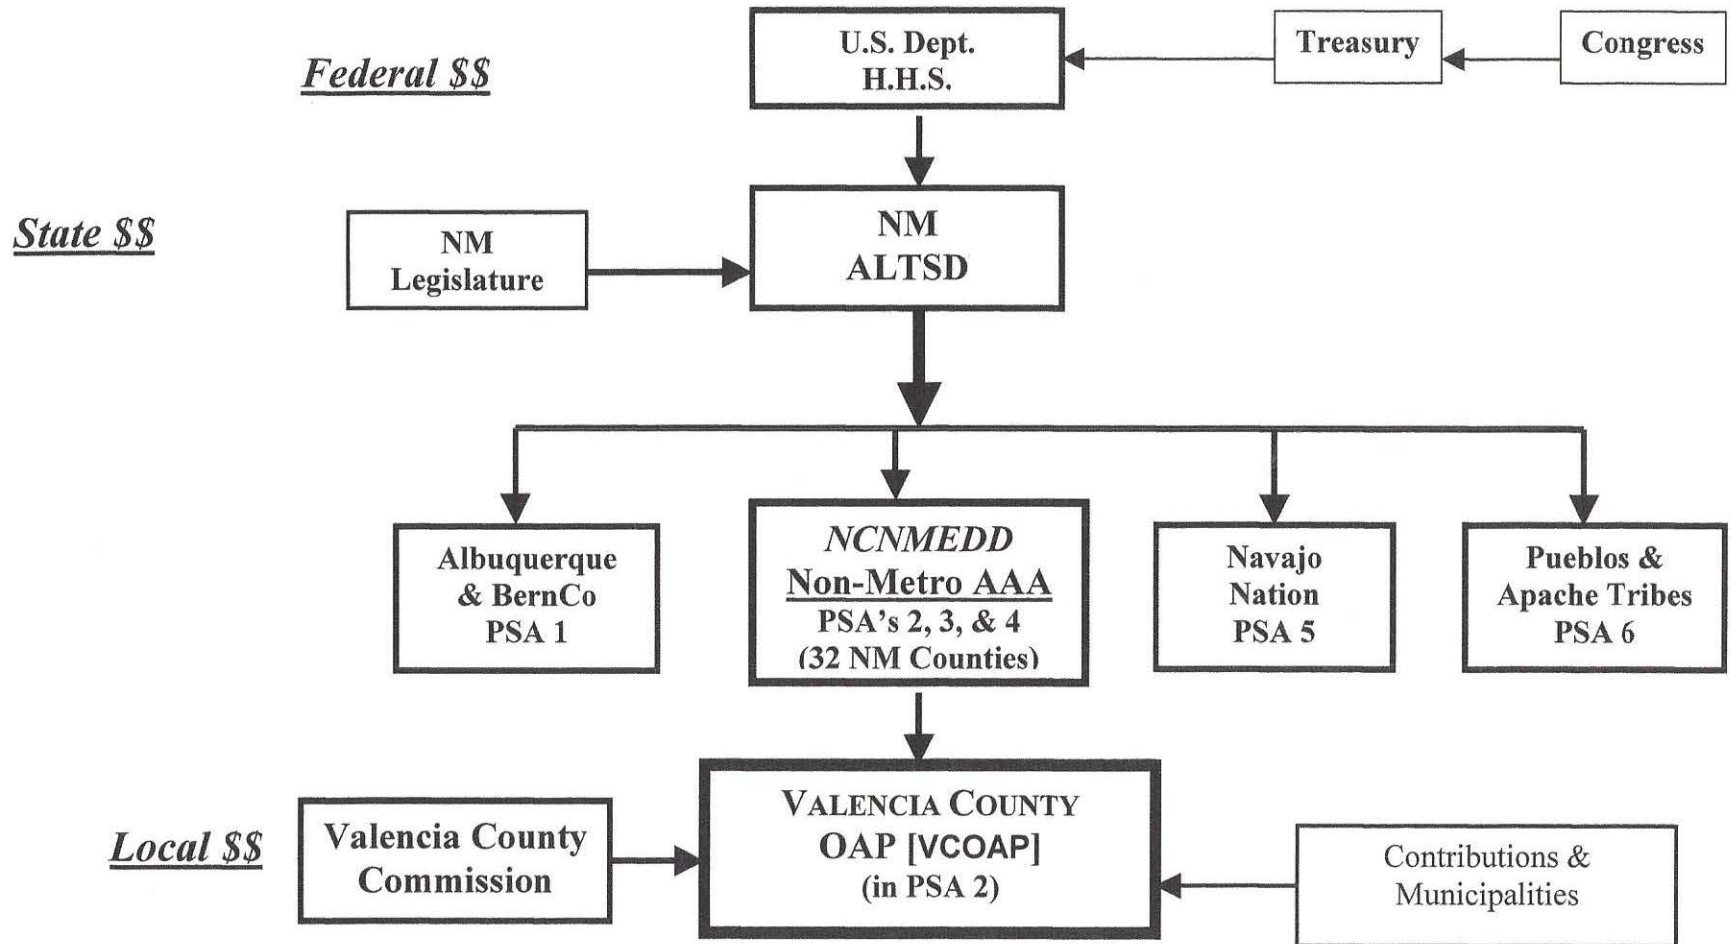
Federal $$

U.S. Dept. H.H.S.

Treasury

Congress

State $$

NM Legislature

NM ALTSD

Albuquerque & BernCo PSA 1

NCNMEDD Non-Metro AAA PSA's 2, 3, & 4 (32 NM Counties)

Navajo Nation PSA 5

Pueblos & Apache Tribes PSA 6

Local $$

Valencia County Commission

VALENCIA COUNTY OAP [VCOAP] (in PSA 2)

Contributions & Municipalities